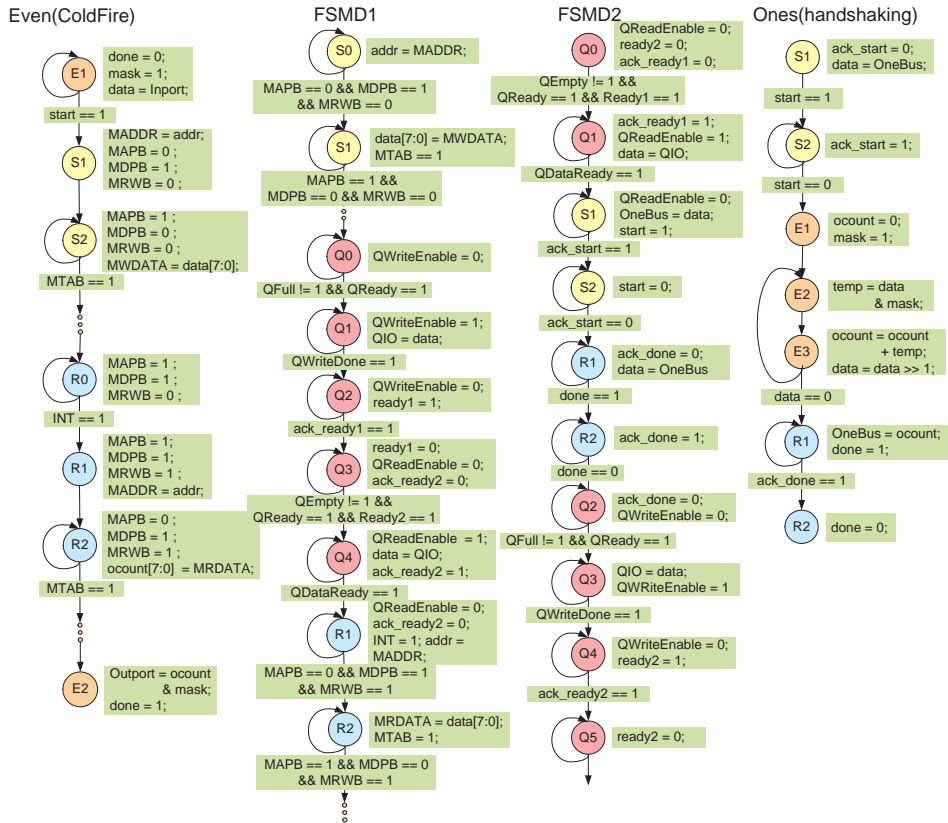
Even(ColdFire)

E1
done = 0;
mask = 1;
data = Inport;
start == 1
S1
MADDR = addr;
MAPB = 0 ;
MDPB = 1 ;
MRWB = 0 ;
S2
MAPB = 1 ;
MDPB = 0 ;
MRWB = 0 ;
MWDATA = data[7:0];
MTAB == 1
R0
MAPB = 1 ;
MDPB = 1 ;
MRWB = 0 ;
INT == 1
R1
MAPB = 1;
MDPB = 1;
MRWB = 1 ;
MADDR = addr;
R2
MAPB = 0 ;
MDPB = 1 ;
MRWB = 1 ;
ocount[7:0] = MRDATA;
MTAB == 1
E2
Outport = ocount & mask;
done = 1;

FSMD1

S0
addr = MADDR;
MAPB == 0 && MDPB == 1 && MRWB == 0
S1
data[7:0] = MWDATA;
MTAB == 1
MAPB == 1 && MDPB == 0 && MRWB == 0
Q0
QWriteEnable = 0;
QFull != 1 && QReady == 1
Q1
QWriteEnable = 1;
QIO = data;
QWriteDone == 1
Q2
QWriteEnable = 0;
ready1 = 1;
ack_ready1 == 1
Q3
ready1 = 0;
QReadEnable = 0;
ack_ready2 = 0;
QEmpty != 1 && QReady == 1 && Ready2 == 1
Q4
QReadEnable = 1;
data = QIO;
ack_ready2 = 1;
QDataReady == 1
R1
QReadEnable = 0;
ack_ready2 = 0;
INT = 1; addr = MADDR;
MAPB == 0 && MDPB == 1 && MRWB == 1
R2
MRDATA = data[7:0];
MTAB = 1;
MAPB == 1 && MDPB == 0 && MRWB == 1

FSMD2

Q0
QReadEnable = 0;
ready2 = 0;
ack_ready1 = 0;
QEmpty != 1 && QReady == 1 && Ready1 == 1
Q1
ack_ready1 = 1;
QReadEnable = 1;
data = QIO;
QDataReady == 1
S1
QReadEnable = 0;
OneBus = data;
start = 1;
ack_start == 1
S2
start = 0;
ack_start == 0
R1
ack_done = 0;
data = OneBus
done == 1
R2
ack_done = 1;
done == 0
Q2
ack_done = 0;
QWriteEnable = 0;
QFull != 1 && QReady == 1
Q3
QIO = data;
QWRiteEnable = 1
QWriteDone == 1
Q4
QWriteEnable = 0;
ready2 = 1;
ack_ready2 == 1
Q5
ready2 = 0;

Ones(handshaking)

S1
ack_start = 0;
data = OneBus;
start == 1
S2
ack_start = 1;
start == 0
E1
ocount = 0;
mask = 1;
E2
temp = data & mask;
E3
ocount = ocount + temp;
data = data >> 1;
data == 0
R1
OneBus = ocount;
done = 1;
ack_done == 1
R2
done = 0;